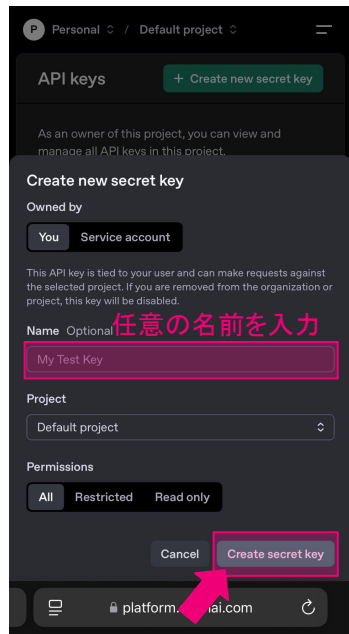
P Personal / Default project

API keys

+ Create new secret key

As an owner of this project, you can view and manage all API keys in this project.

Create new secret key

Owned by

You Service account

This API key is tied to your user and can make requests against the selected project. If you are removed from the organization or project, this key will be disabled.

Name Optional 任意の名前を入力

My Test Key

Project

Default project

Permissions

All Restricted Read only

Cancel Create secret key

platform.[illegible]ai.com